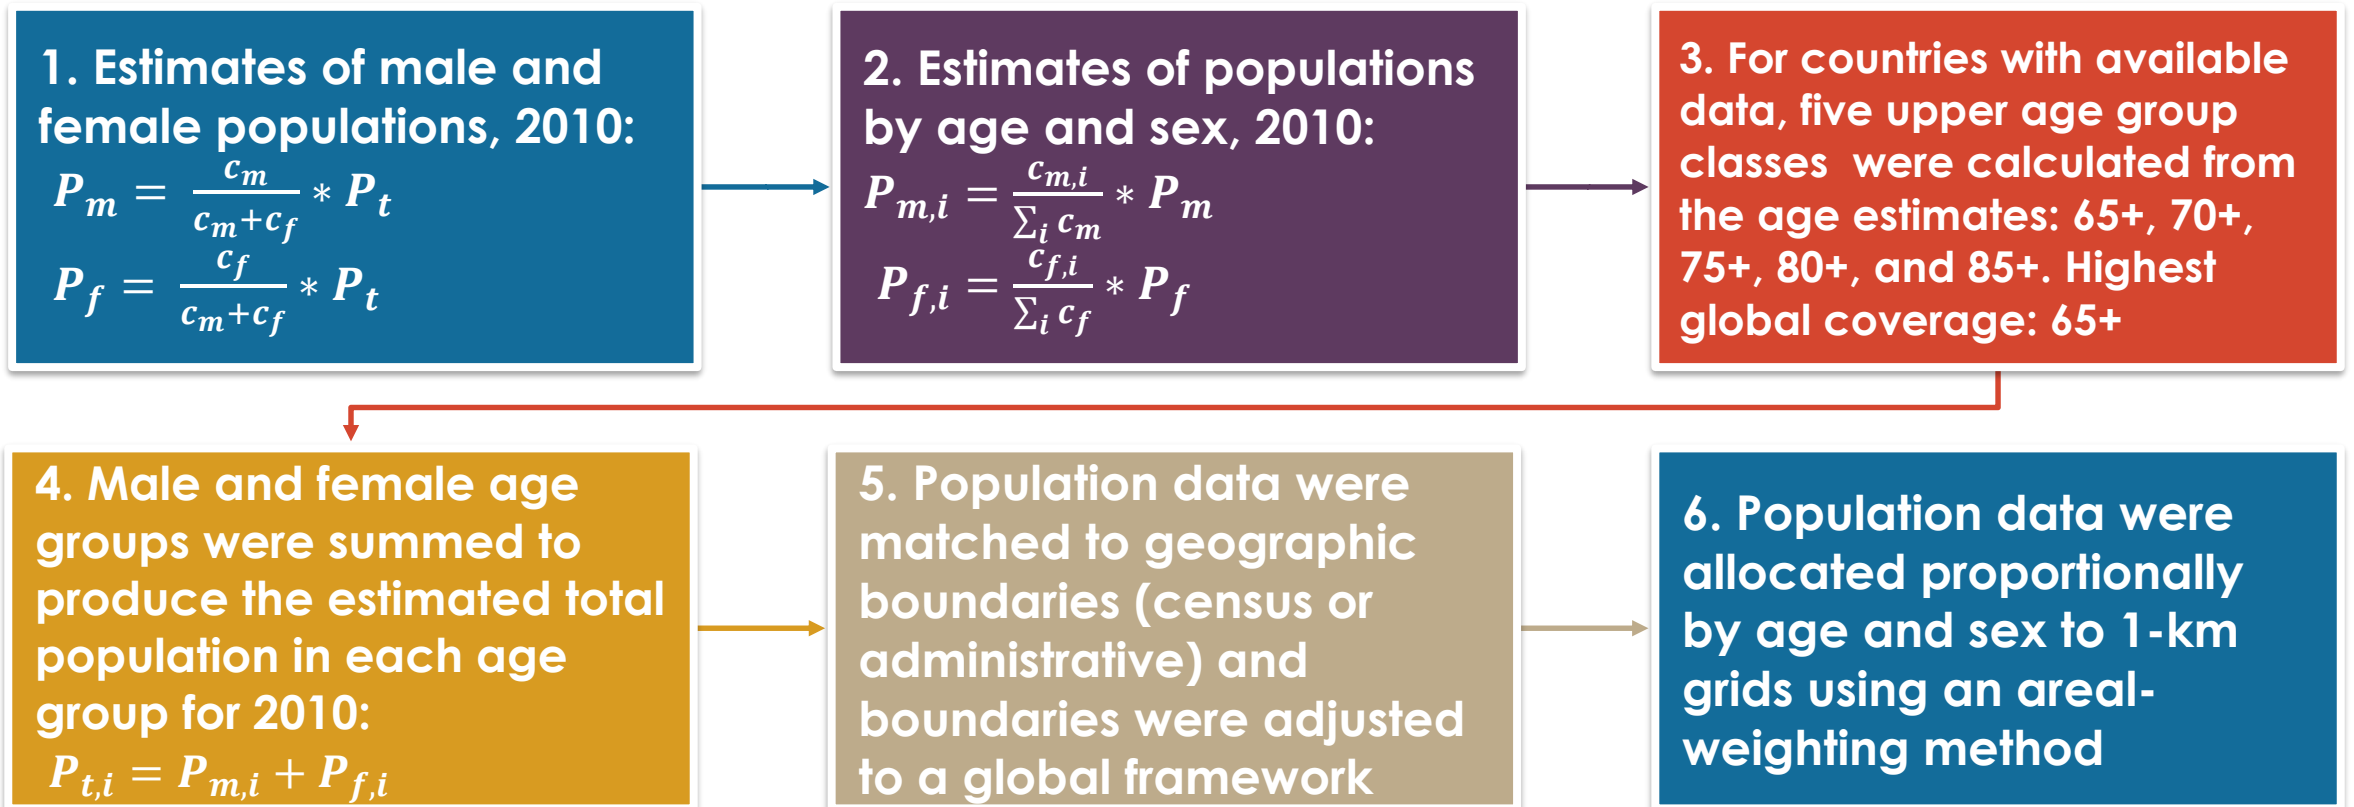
1. Estimates of male and female populations, 2010:

$P_m = \frac{c_m}{c_m+c_f} * P_t$

$P_f = \frac{c_f}{c_m+c_f} * P_t$

2. Estimates of populations by age and sex, 2010:

$P_{m,i} = \frac{c_{m,i}}{\sum_i c_m} * P_m$

$P_{f,i} = \frac{c_{f,i}}{\sum_i c_f} * P_f$

3. For countries with available data, five upper age group classes were calculated from the age estimates: 65+, 70+, 75+, 80+, and 85+. Highest global coverage: 65+

4. Male and female age groups were summed to produce the estimated total population in each age group for 2010:

$P_{t,i} = P_{m,i} + P_{f,i}$

5. Population data were matched to geographic boundaries (census or administrative) and boundaries were adjusted to a global framework

6. Population data were allocated proportionally by age and sex to 1-km grids using an areal-weighting method